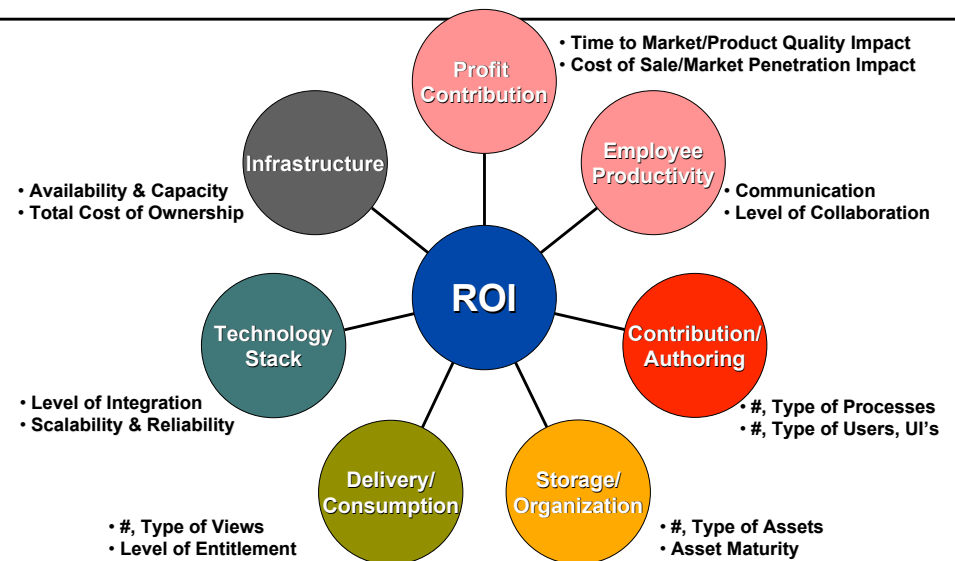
Profit Contribution

• Time to Market/Product Quality Impact
• Cost of Sale/Market Penetration Impact

Infrastructure

• Availability & Capacity
• Total Cost of Ownership

Employee Productivity

• Communication
• Level of Collaboration

ROI

Technology Stack

• Level of Integration
• Scalability & Reliability

Contribution/ Authoring

• #, Type of Processes
• #, Type of Users, UI’s

Delivery/ Consumption

• #, Type of Views
• Level of Entitlement

Storage/ Organization

• #, Type of Assets
• Asset Maturity